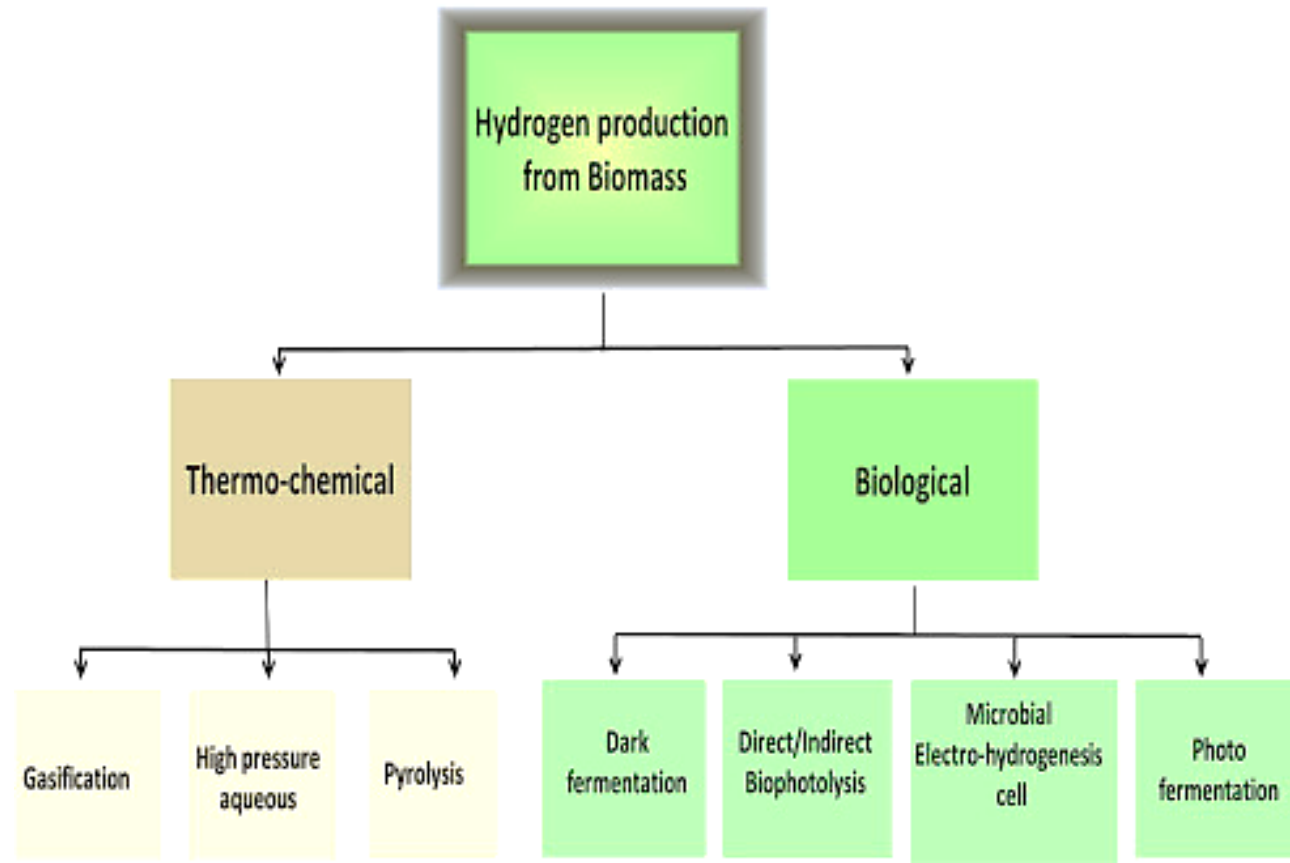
Hydrogen production from Biomass

Thermo-chemical

Biological

Gasification

High pressure aqueous

Pyrolysis

Dark fermentation

Direct/Indirect Biophotolysis

Microbial Electro-hydrogenesis cell

Photo fermentation